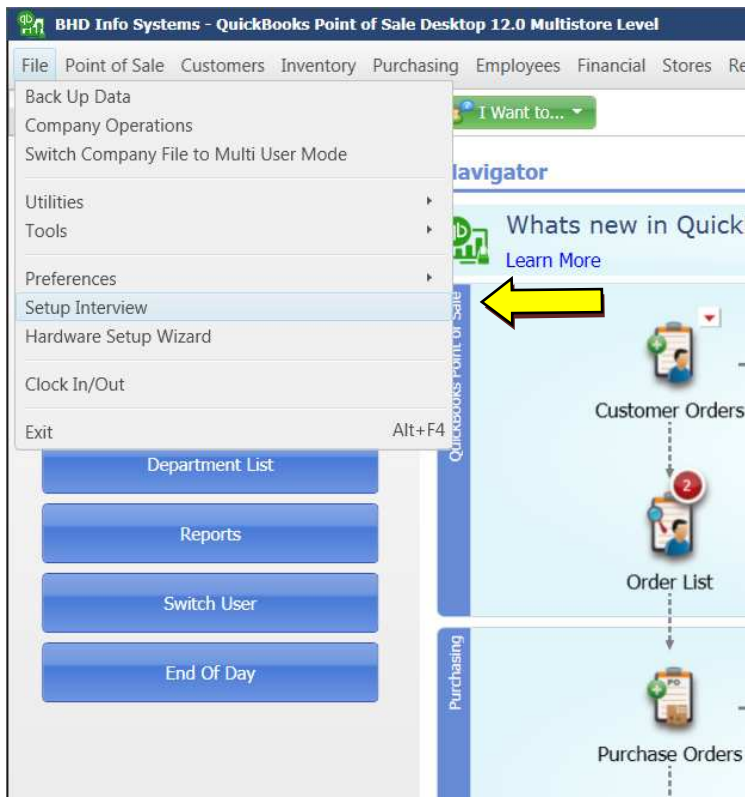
BHD Info Systems - QuickBooks Point of Sale Desktop 12.0 Multistore Level

File Point of Sale Customers Inventory Purchasing Employees Financial Stores Re

Back Up Data
Company Operations
Switch Company File to Multi User Mode

Utilities
Tools

Preferences
Setup Interview
Hardware Setup Wizard

Clock In/Out

Exit Alt+F4

I Want to...

lavigator

Whats new in Quick
Learn More

QuickBooks Point of Sale

Customer Orders

2

Order List

Department List

Reports

Switch User

End Of Day

Purchasing

PO

Purchase Orders